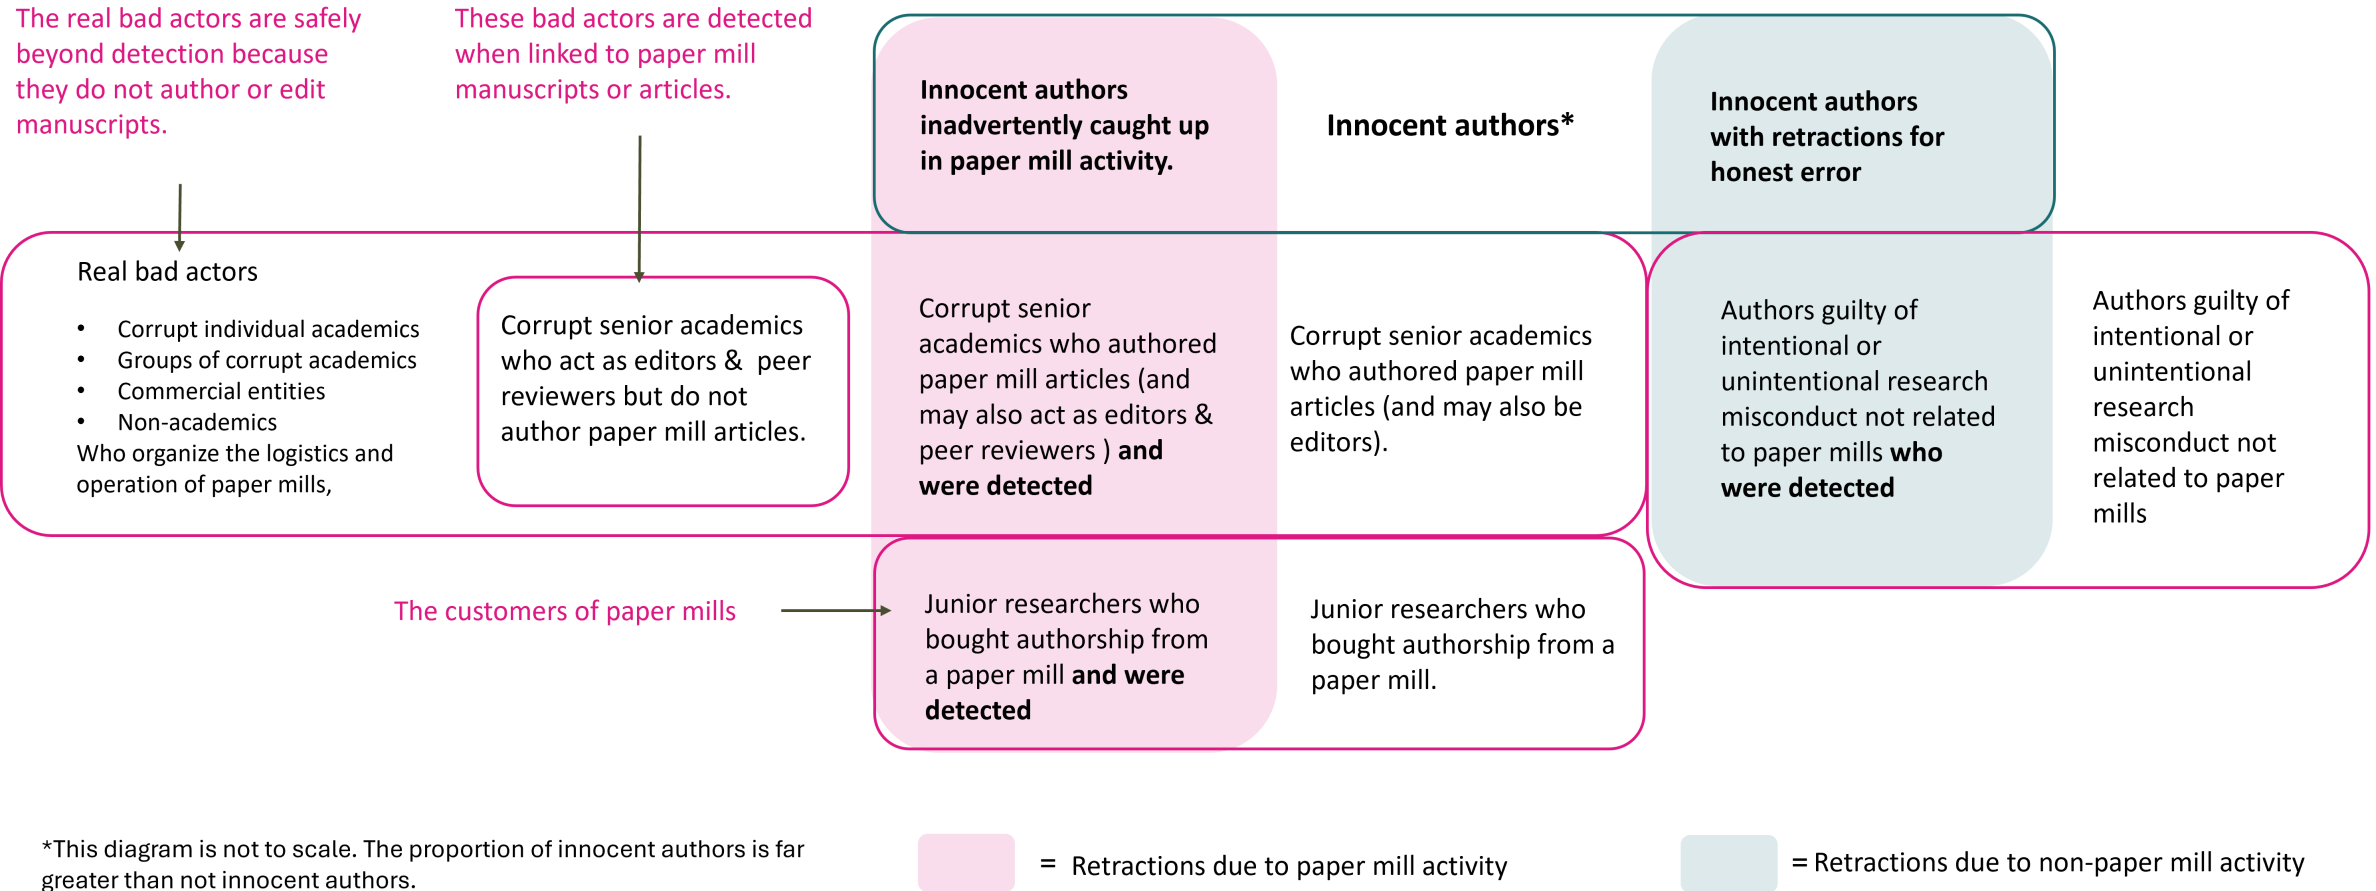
The real bad actors are safely beyond detection because they do not author or edit manuscripts.

These bad actors are detected when linked to paper mill manuscripts or articles.

Innocent authors inadvertently caught up in paper mill activity.

Innocent authors*

Innocent authors with retractions for honest error

Real bad actors

- Corrupt individual academics
- Groups of corrupt academics
- Commercial entities
- Non-academics

Who organize the logistics and operation of paper mills,

Corrupt senior academics who act as editors & peer reviewers but do not author paper mill articles.

Corrupt senior academics who authored paper mill articles (and may also act as editors & peer reviewers ) **and were detected**

Corrupt senior academics who authored paper mill articles (and may also be editors).

Authors guilty of intentional or unintentional research misconduct not related to paper mills **who were detected**

Authors guilty of intentional or unintentional research misconduct not related to paper mills

The customers of paper mills

Junior researchers who bought authorship from a paper mill **and were detected**

Junior researchers who bought authorship from a paper mill.

*This diagram is not to scale. The proportion of innocent authors is far greater than not innocent authors.

= Retractions due to paper mill activity

= Retractions due to non-paper mill activity